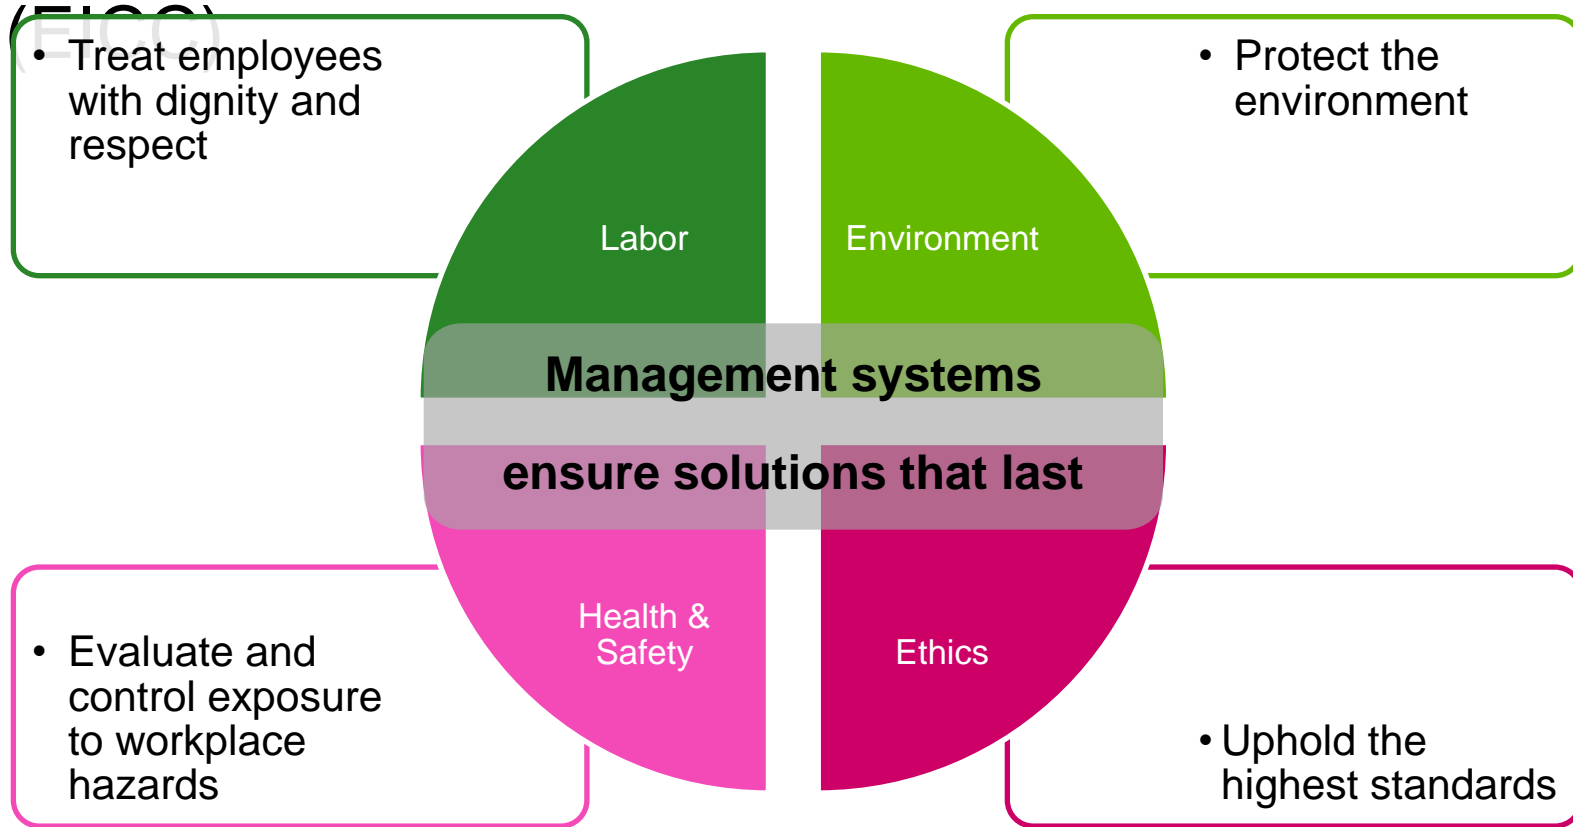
(EICC)

• Treat employees with dignity and respect

• Protect the environment

Labor

Environment

Management systems

ensure solutions that last

Health & Safety

Ethics

• Evaluate and control exposure to workplace hazards

• Uphold the highest standards